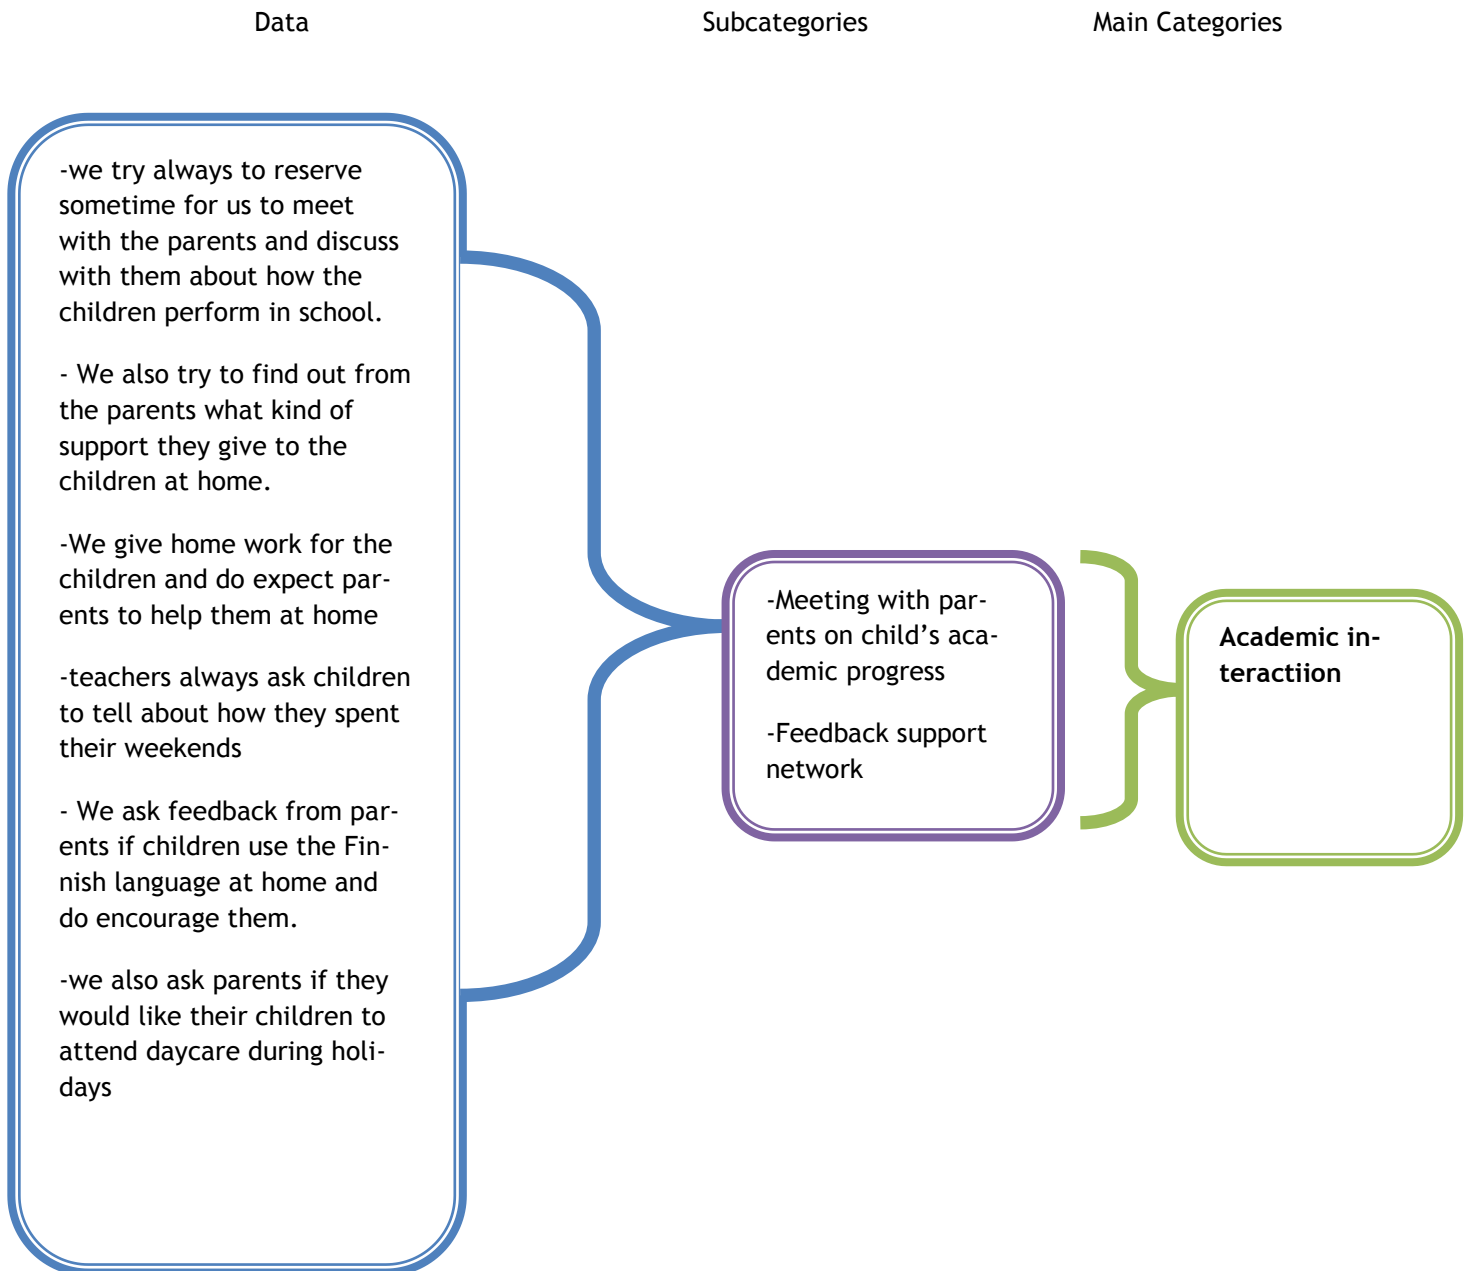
Data

Subcategories

Main Categories

-we try always to reserve sometime for us to meet with the parents and discuss with them about how the children perform in school.

- We also try to find out from the parents what kind of support they give to the children at home.

-We give home work for the children and do expect parents to help them at home

-teachers always ask children to tell about how they spent their weekends

- We ask feedback from parents if children use the Finnish language at home and do encourage them.

-we also ask parents if they would like their children to attend daycare during holidays

-Meeting with parents on child's academic progress

-Feedback support network

**Academic interactiion**